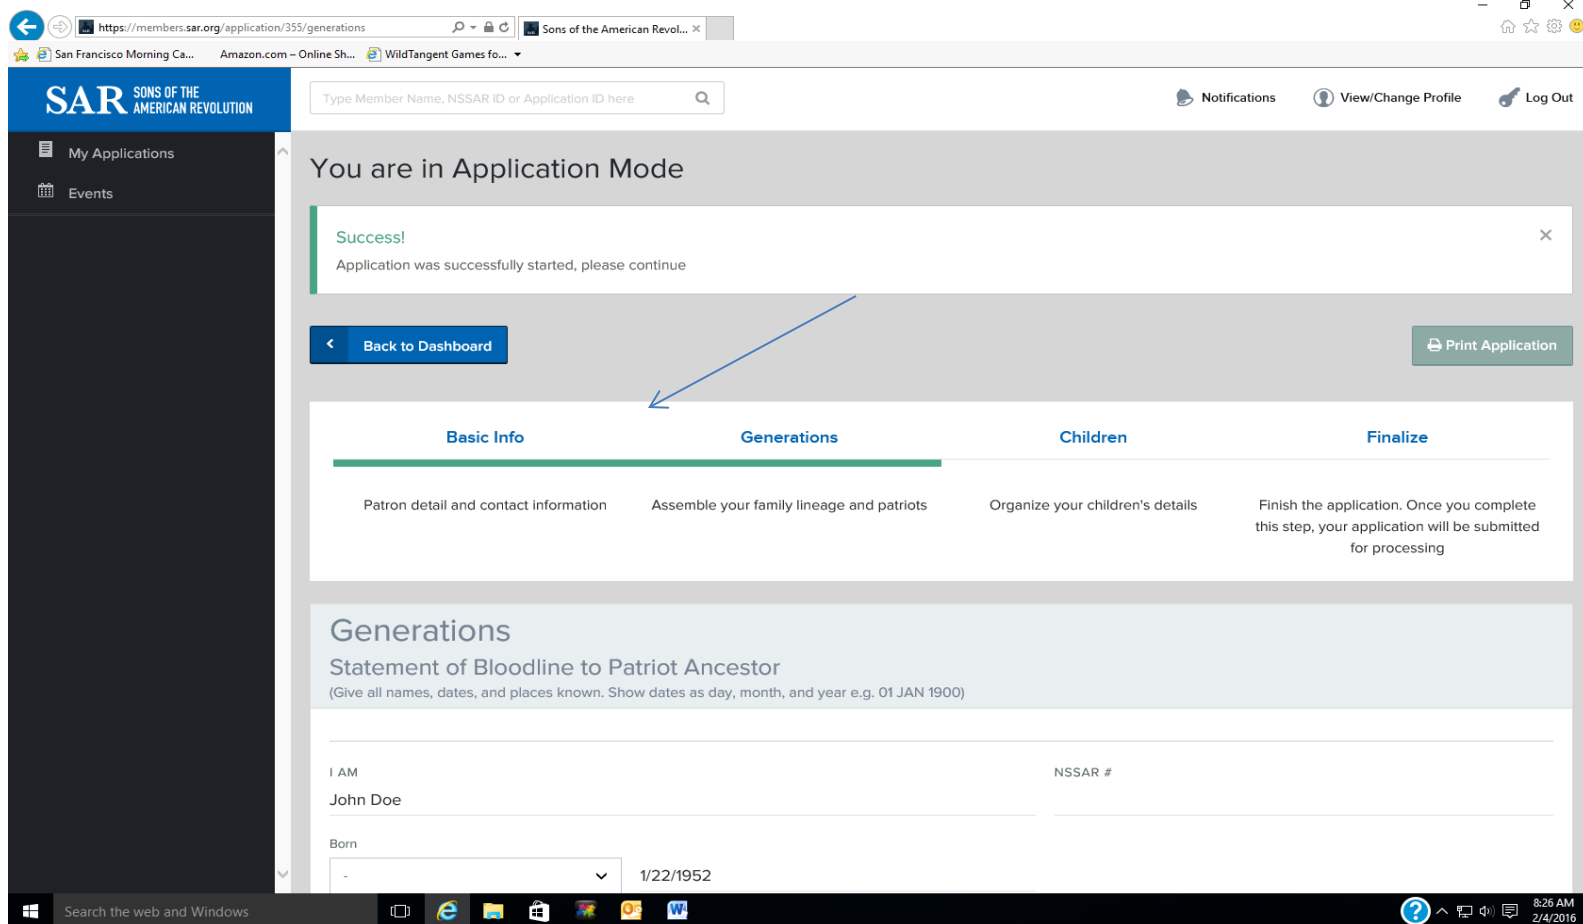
https://members.sar.org/application/355/generations
Sons of the American Revol... ×
San Francisco Morning Ca... Amazon.com – Online Sh... WildTangent Games fo...

SAR SONS OF THE AMERICAN REVOLUTION

Type Member Name, NSSAR ID or Application ID here

Notifications View/Change Profile Log Out

My Applications
Events

You are in Application Mode

Success!
Application was successfully started, please continue
×

Back to Dashboard
Print Application

Basic Info
Patron detail and contact information

Generations
Assemble your family lineage and patriots

Children
Organize your children's details

Finalize
Finish the application. Once you complete this step, your application will be submitted for processing

Generations
Statement of Bloodline to Patriot Ancestor
(Give all names, dates, and places known. Show dates as day, month, and year e.g. 01 JAN 1900)

I AM
John Doe

NSSAR #

Born
-
1/22/1952

Search the web and Windows
8:26 AM
2/4/2016